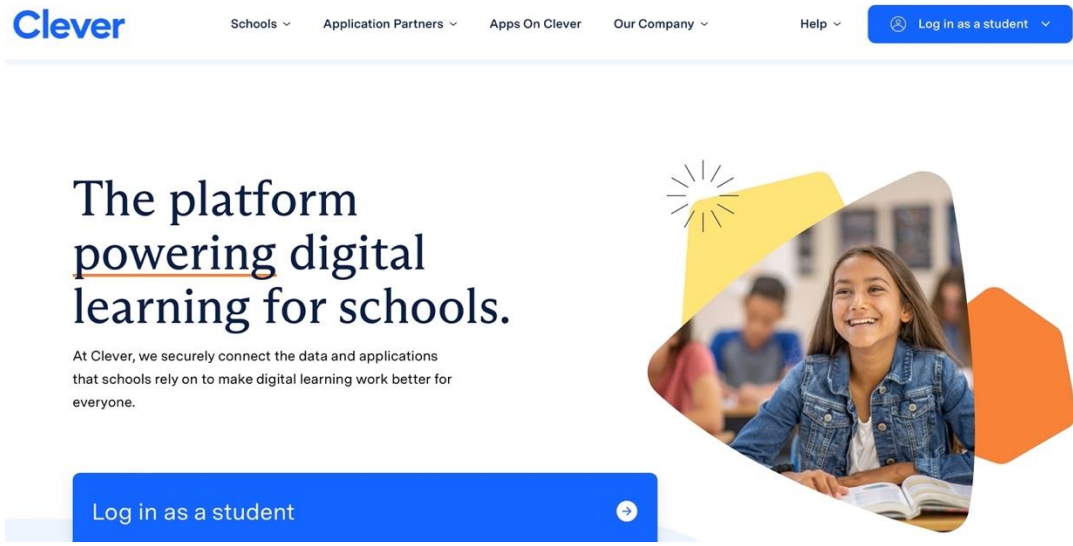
Clever

Schools Application Partners Apps On Clever Our Company Help Log in as a student

The platform powering digital learning for schools.

At Clever, we securely connect the data and applications that schools rely on to make digital learning work better for everyone.

Log in as a student